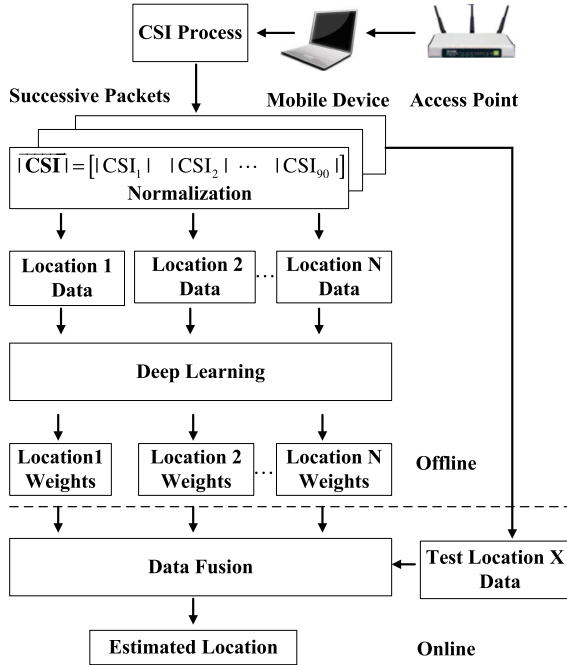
CSI Process

Successive Packets

Mobile Device

Access Point

$|\overline{\mathbf{CSI}}| = [|\mathrm{CSI}_1| \quad |\mathrm{CSI}_2| \quad \cdots \quad |\mathrm{CSI}_{90}|]$

Normalization

Location 1 Data

Location 2 Data

…

Location N Data

Deep Learning

Location1 Weights

Location 2 Weights

…

Location N Weights

Offline

Data Fusion

Test Location X Data

Estimated Location

Online